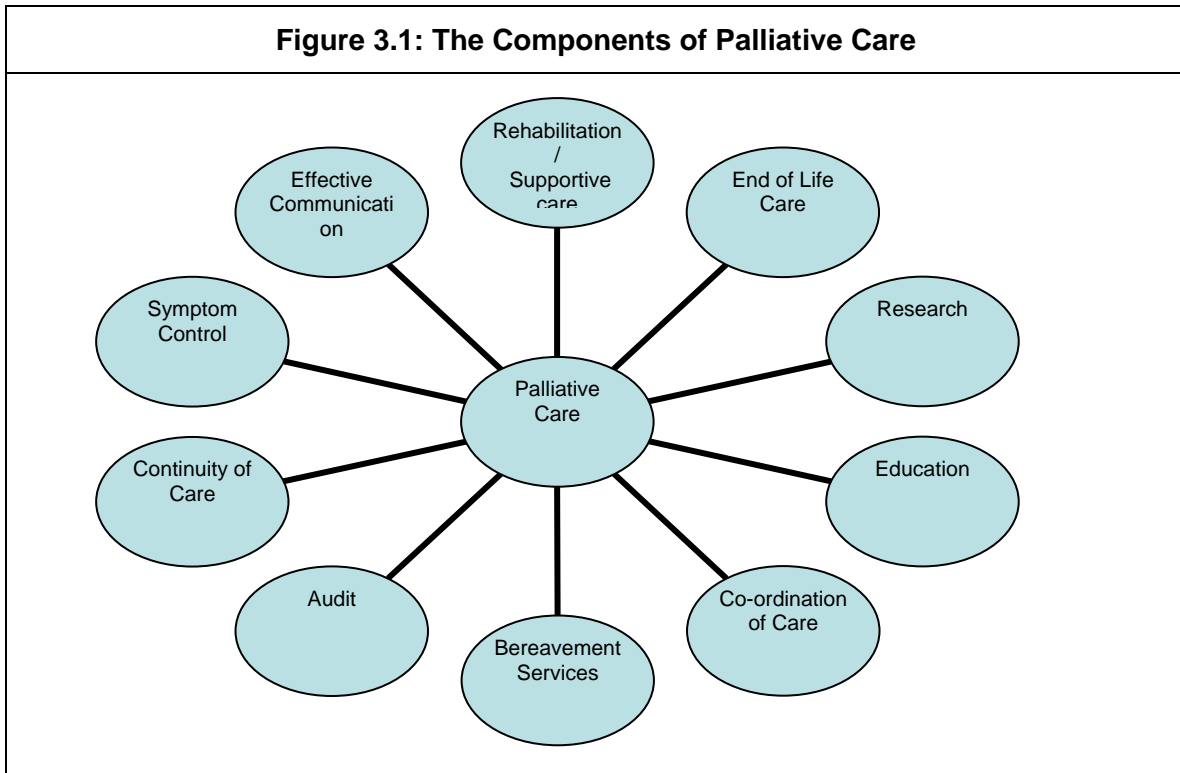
Figure 3.1: The Components of Palliative Care

Rehabilitation / Supportive care

End of Life Care

Effective Communicati on

Symptom Control

Research

Palliative Care

Continuity of Care

Education

Audit

Co-ordination of Care

Bereavement Services